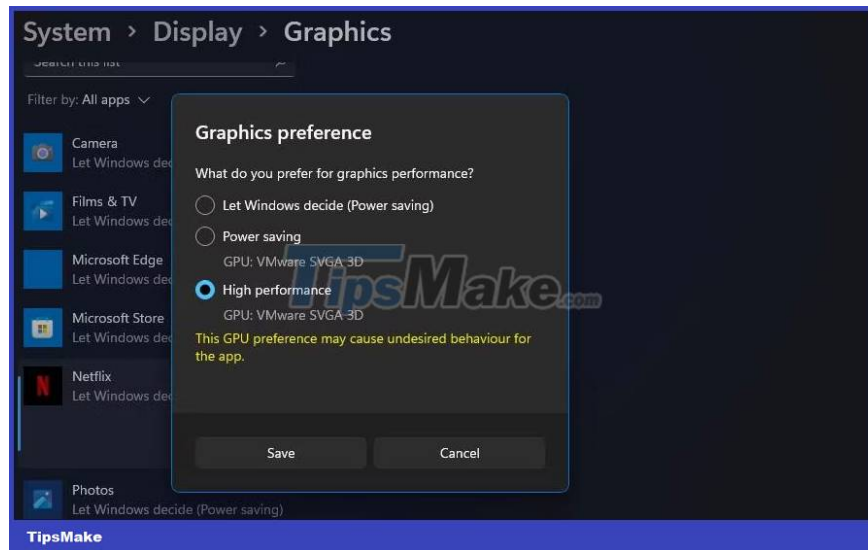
System > Display > Graphics

Search this list

Filter by: All apps

Camera
Let Windows dec

Films & TV
Let Windows dec

Microsoft Edge
Let Windows dec

Microsoft Store
Let Windows dec

Netflix
Let Windows dec

Photos
Let Windows decide (Power saving)

Graphics preference

What do you prefer for graphics performance?

Let Windows decide (Power saving)

Power saving
GPU: VMware SVGA 3D

High performance
GPU: VMware SVGA 3D

This GPU preference may cause undesired behaviour for the app.

Save

Cancel

TipsMake.com

TipsMake